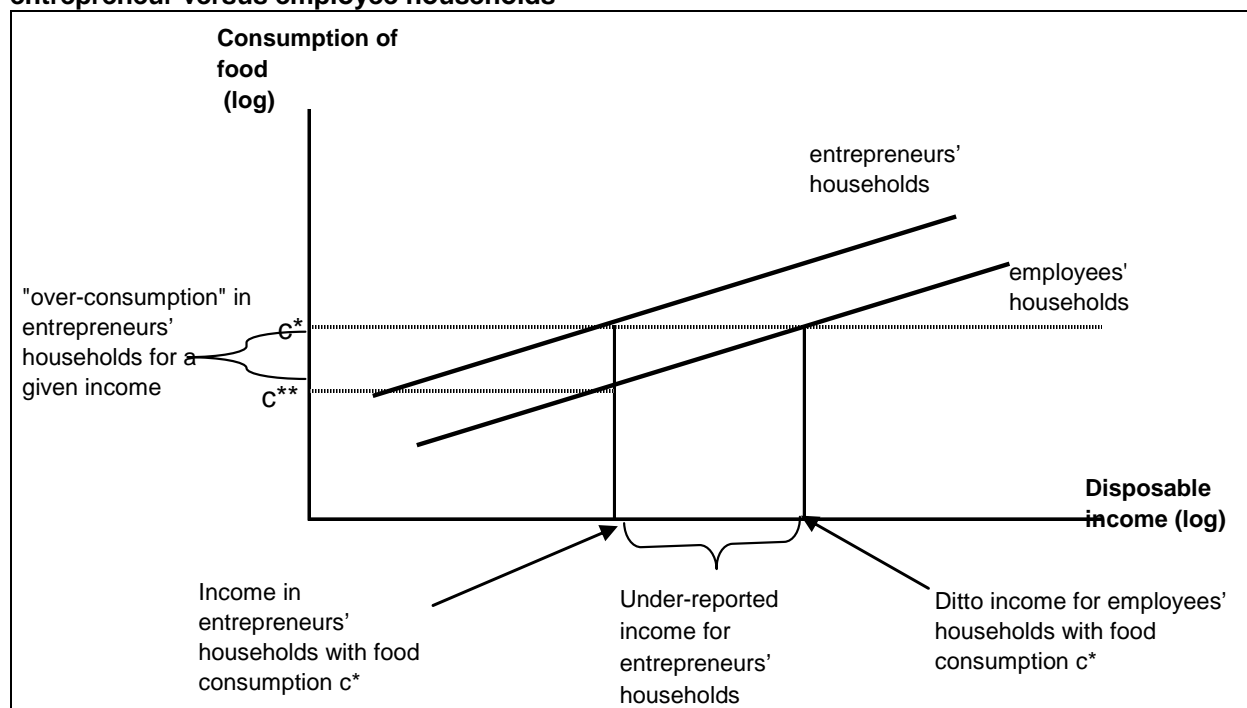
entrepreneur versus employee households

Consumption of food (log)

entrepreneurs' households

employees' households

"over-consumption" in entrepreneurs' households for a given income

c*

c**

Disposable income (log)

Income in entrepreneurs' households with food consumption c*

Under-reported income for entrepreneurs' households

Ditto income for employees' households with food consumption c*